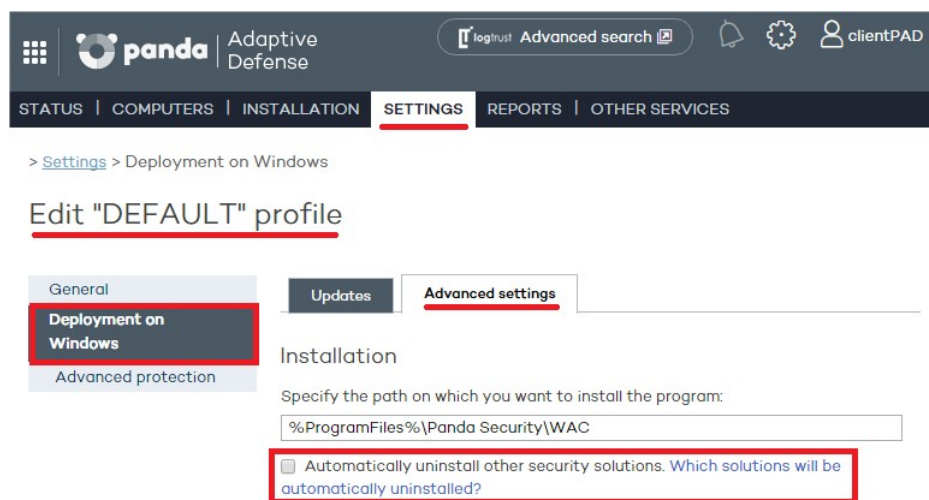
panda | Adaptive Defense

logtrust Advanced search

clientPAD

STATUS | COMPUTERS | INSTALLATION | SETTINGS | REPORTS | OTHER SERVICES

> Settings > Deployment on Windows

Edit "DEFAULT" profile

General

Deployment on Windows

Advanced protection

Updates

Advanced settings

Installation

Specify the path on which you want to install the program:

%ProgramFiles%\Panda Security\WAC

Automatically uninstall other security solutions. Which solutions will be automatically uninstalled?